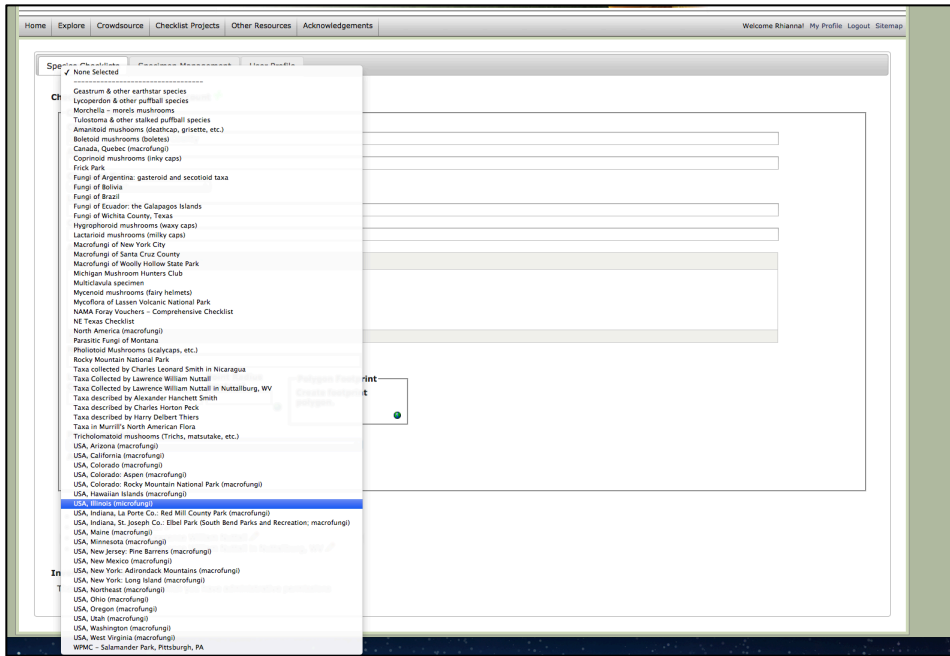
Home | Explore | Crowdsource | Checklist Projects | Other Resources | Acknowledgements

Welcome Rhiannal My Profile Logout Sitemap

Spe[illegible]

Ch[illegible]

✓ None Selected
------------------------------------
Geastrum & other earthstar species
Lycoperdon & other puffball species
Morchella - morels mushrooms
Tulostoma & other stalked puffball species
Amanitoid mushrooms (deathcap, grisette, etc.)
Boletoid mushrooms (boletes)
Canada, Quebec (macrofungi)
Coprinoid mushrooms (inky caps)
Frick Park
Fungi of Argentina: gasteroid and secotioid taxa
Fungi of Bolivia
Fungi of Brazil
Fungi of Ecuador: the Galapagos Islands
Fungi of Wichita County, Texas
Hygrophoroid mushrooms (waxy caps)
Lactarioid mushrooms (milky caps)
Macrofungi of New York City
Macrofungi of Santa Cruz County
Macrofungi of Woolly Hollow State Park
Michigan Mushroom Hunters Club
Multiclavula specimen
Mycenoid mushrooms (fairy helmets)
Mycoflora of Lassen Volcanic National Park
NAMA Foray Vouchers - Comprehensive Checklist
NE Texas Checklist
North America (macrofungi)
Parasitic Fungi of Montana
Pholiotoid Mushrooms (scalycaps, etc.)
Rocky Mountain National Park
Taxa collected by Charles Leonard Smith in Nicaragua
Taxa Collected by Lawrence William Nuttall
Taxa Collected by Lawrence William Nuttall in Nuttallburg, WV
Taxa described by Alexander Hanchett Smith
Taxa described by Charles Horton Peck
Taxa described by Harry Delbert Thiers
Taxa in Murrill's North American Flora
Tricholomatoid mushrooms (Trichs, matsutake, etc.)
USA, Arizona (macrofungi)
USA, California (macrofungi)
USA, Colorado (macrofungi)
USA, Colorado: Aspen (macrofungi)
USA, Colorado: Rocky Mountain National Park (macrofungi)
USA, Hawaiian Islands (macrofungi)
USA, Illinois (microfungi)
USA, Indiana, La Porte Co.: Red Mill County Park (macrofungi)
USA, Indiana, St. Joseph Co.: Elbel Park (South Bend Parks and Recreation; macrofungi)
USA, Maine (macrofungi)
USA, Minnesota (macrofungi)
USA, New Jersey: Pine Barrens (macrofungi)
USA, New Mexico (macrofungi)
USA, New York: Adirondack Mountains (macrofungi)
USA, New York: Long Island (macrofungi)
USA, Northeast (macrofungi)
USA, Ohio (macrofungi)
USA, Oregon (macrofungi)
USA, Utah (macrofungi)
USA, Washington (macrofungi)
USA, West Virginia (macrofungi)
WPMC - Salamander Park, Pittsburgh, PA

Polygon Footprint

In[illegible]